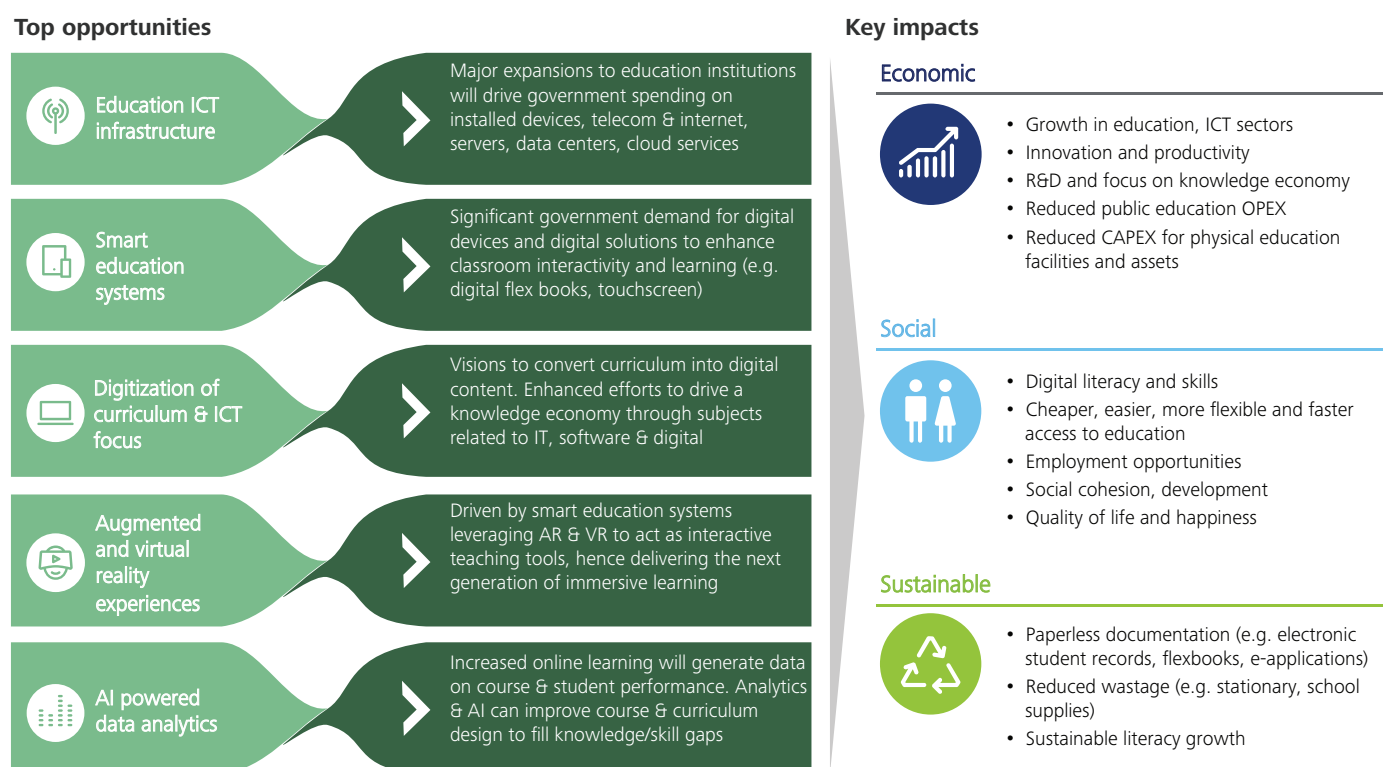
Top opportunities

Education ICT infrastructure

Major expansions to education institutions will drive government spending on installed devices, telecom & internet, servers, data centers, cloud services

Smart education systems

Significant government demand for digital devices and digital solutions to enhance classroom interactivity and learning (e.g. digital flex books, touchscreen)

Digitization of curriculum & ICT focus

Visions to convert curriculum into digital content. Enhanced efforts to drive a knowledge economy through subjects related to IT, software & digital

Augmented and virtual reality experiences

Driven by smart education systems leveraging AR & VR to act as interactive teaching tools, hence delivering the next generation of immersive learning

AI powered data analytics

Increased online learning will generate data on course & student performance. Analytics & AI can improve course & curriculum design to fill knowledge/skill gaps

Key impacts

Economic

- Growth in education, ICT sectors
- Innovation and productivity
- R&D and focus on knowledge economy
- Reduced public education OPEX
- Reduced CAPEX for physical education facilities and assets

Social

- Digital literacy and skills
- Cheaper, easier, more flexible and faster access to education
- Employment opportunities
- Social cohesion, development
- Quality of life and happiness

Sustainable

- Paperless documentation (e.g. electronic student records, flexbooks, e-applications)
- Reduced wastage (e.g. stationary, school supplies)
- Sustainable literacy growth